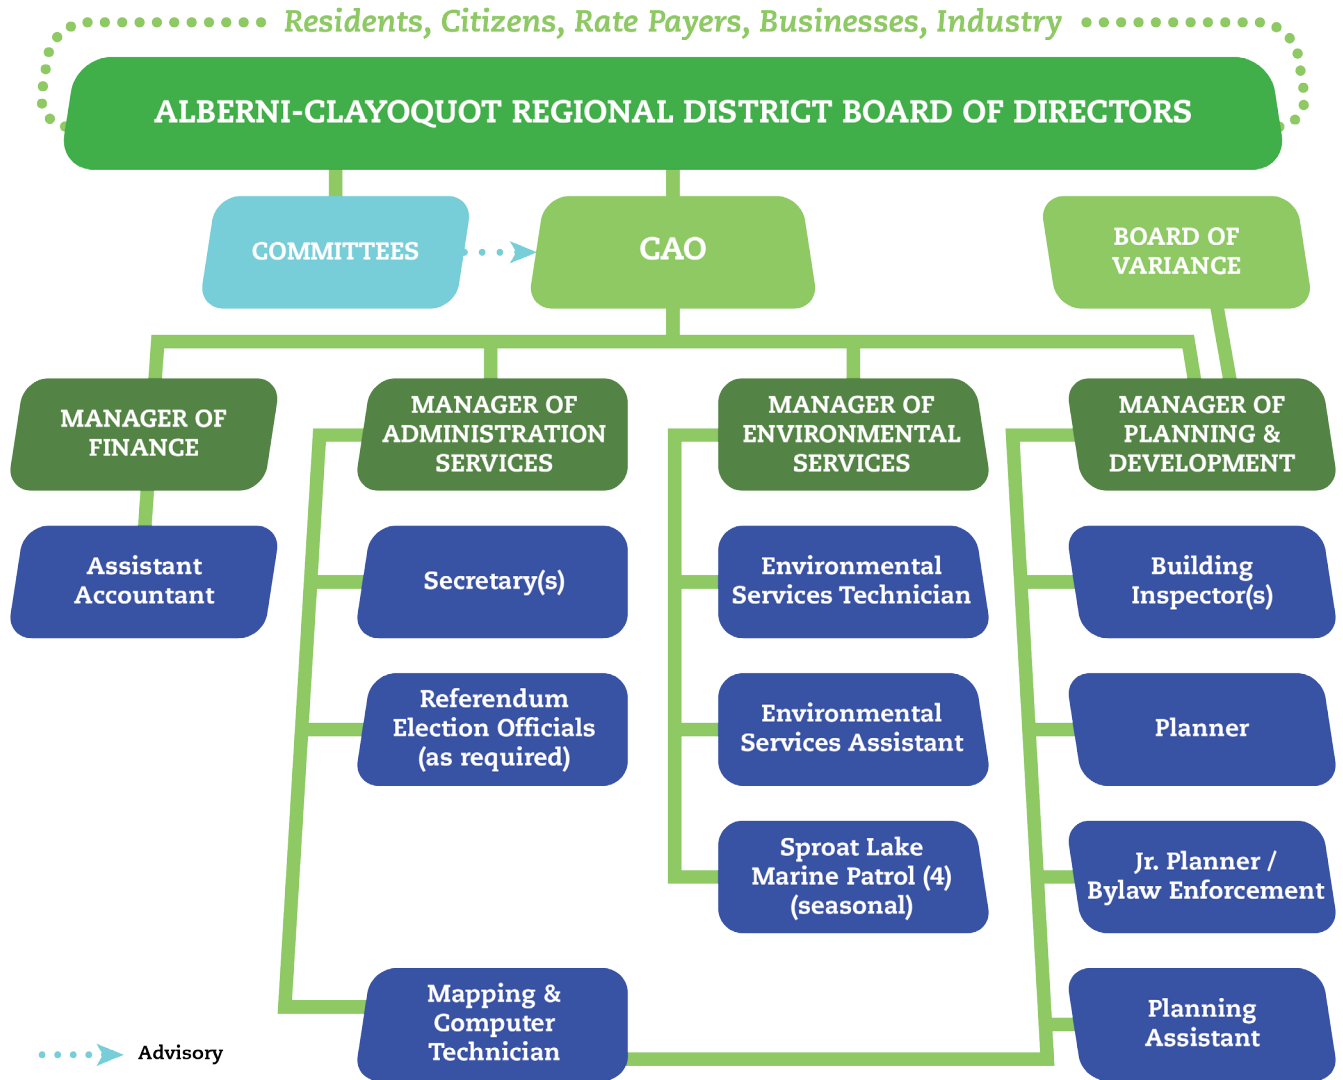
Residents, Citizens, Rate Payers, Businesses, Industry

ALBERNI-CLAYOQUOT REGIONAL DISTRICT BOARD OF DIRECTORS

COMMITTEES

CAO

BOARD OF VARIANCE

MANAGER OF FINANCE

MANAGER OF ADMINISTRATION SERVICES

MANAGER OF ENVIRONMENTAL SERVICES

MANAGER OF PLANNING & DEVELOPMENT

Assistant Accountant

Secretary(s)

Referendum Election Officials (as required)

Mapping & Computer Technician

Environmental Services Technician

Environmental Services Assistant

Sproat Lake Marine Patrol (4) (seasonal)

Building Inspector(s)

Planner

Jr. Planner / Bylaw Enforcement

Planning Assistant

Advisory